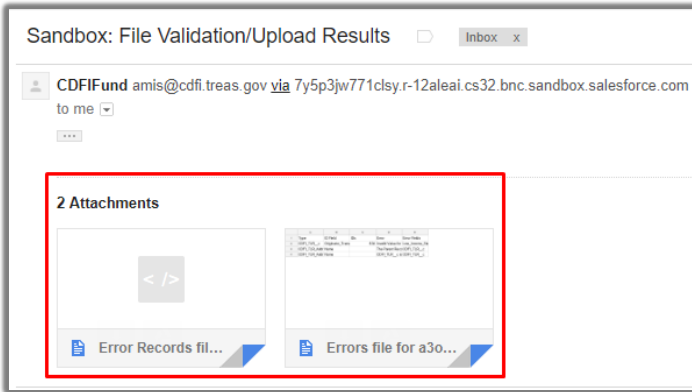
Sandbox: File Validation/Upload Results

Inbox x

CDFIFund amis@cdfi.treas.gov via 7y5p3jw771clsy.r-12aleai.cs32.bnc.sandbox.salesforce.com

to me

...

2 Attachments

< />

Error Records fil...

Errors file for a3o...